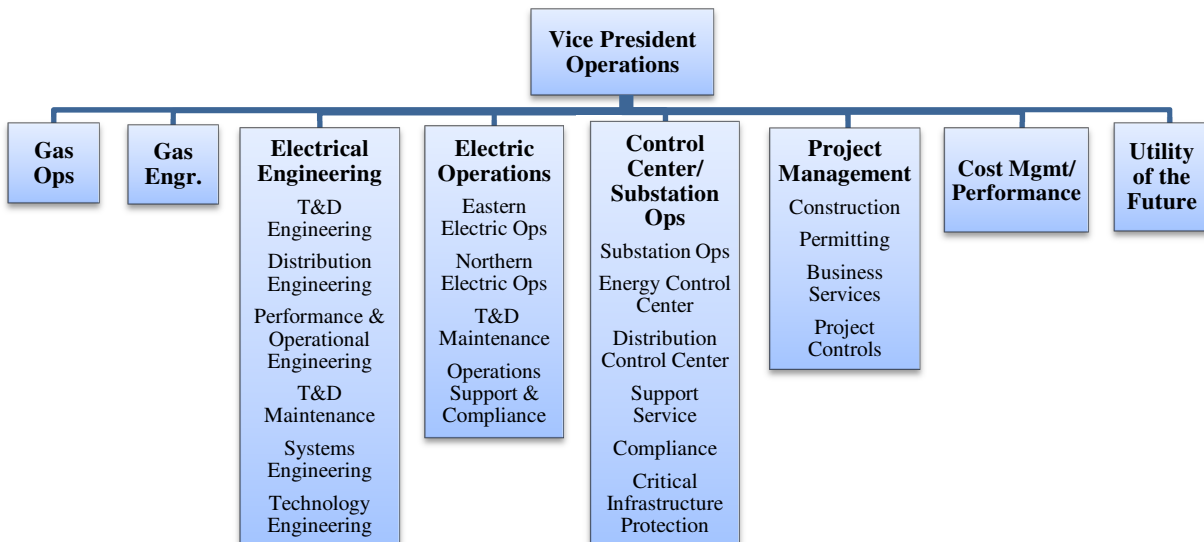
Vice President Operations

Gas Ops

Gas Engr.

Electrical Engineering
T&D Engineering
Distribution Engineering
Performance & Operational Engineering
T&D Maintenance
Systems Engineering
Technology Engineering

Electric Operations
Eastern Electric Ops
Northern Electric Ops
T&D Maintenance
Operations Support & Compliance

Control Center/ Substation Ops
Substation Ops
Energy Control Center
Distribution Control Center
Support Service
Compliance
Critical Infrastructure Protection

Project Management
Construction
Permitting
Business Services
Project Controls

Cost Mgmt/ Performance

Utility of the Future